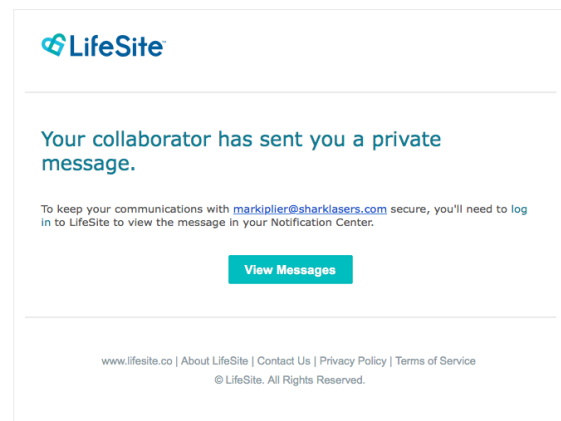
LifeSite

Your collaborator has sent you a private message.

To keep your communications with markiplier@sharklasers.com secure, you'll need to log in to LifeSite to view the message in your Notification Center.

View Messages

www.lifesite.co | About LifeSite | Contact Us | Privacy Policy | Terms of Service
© LifeSite. All Rights Reserved.